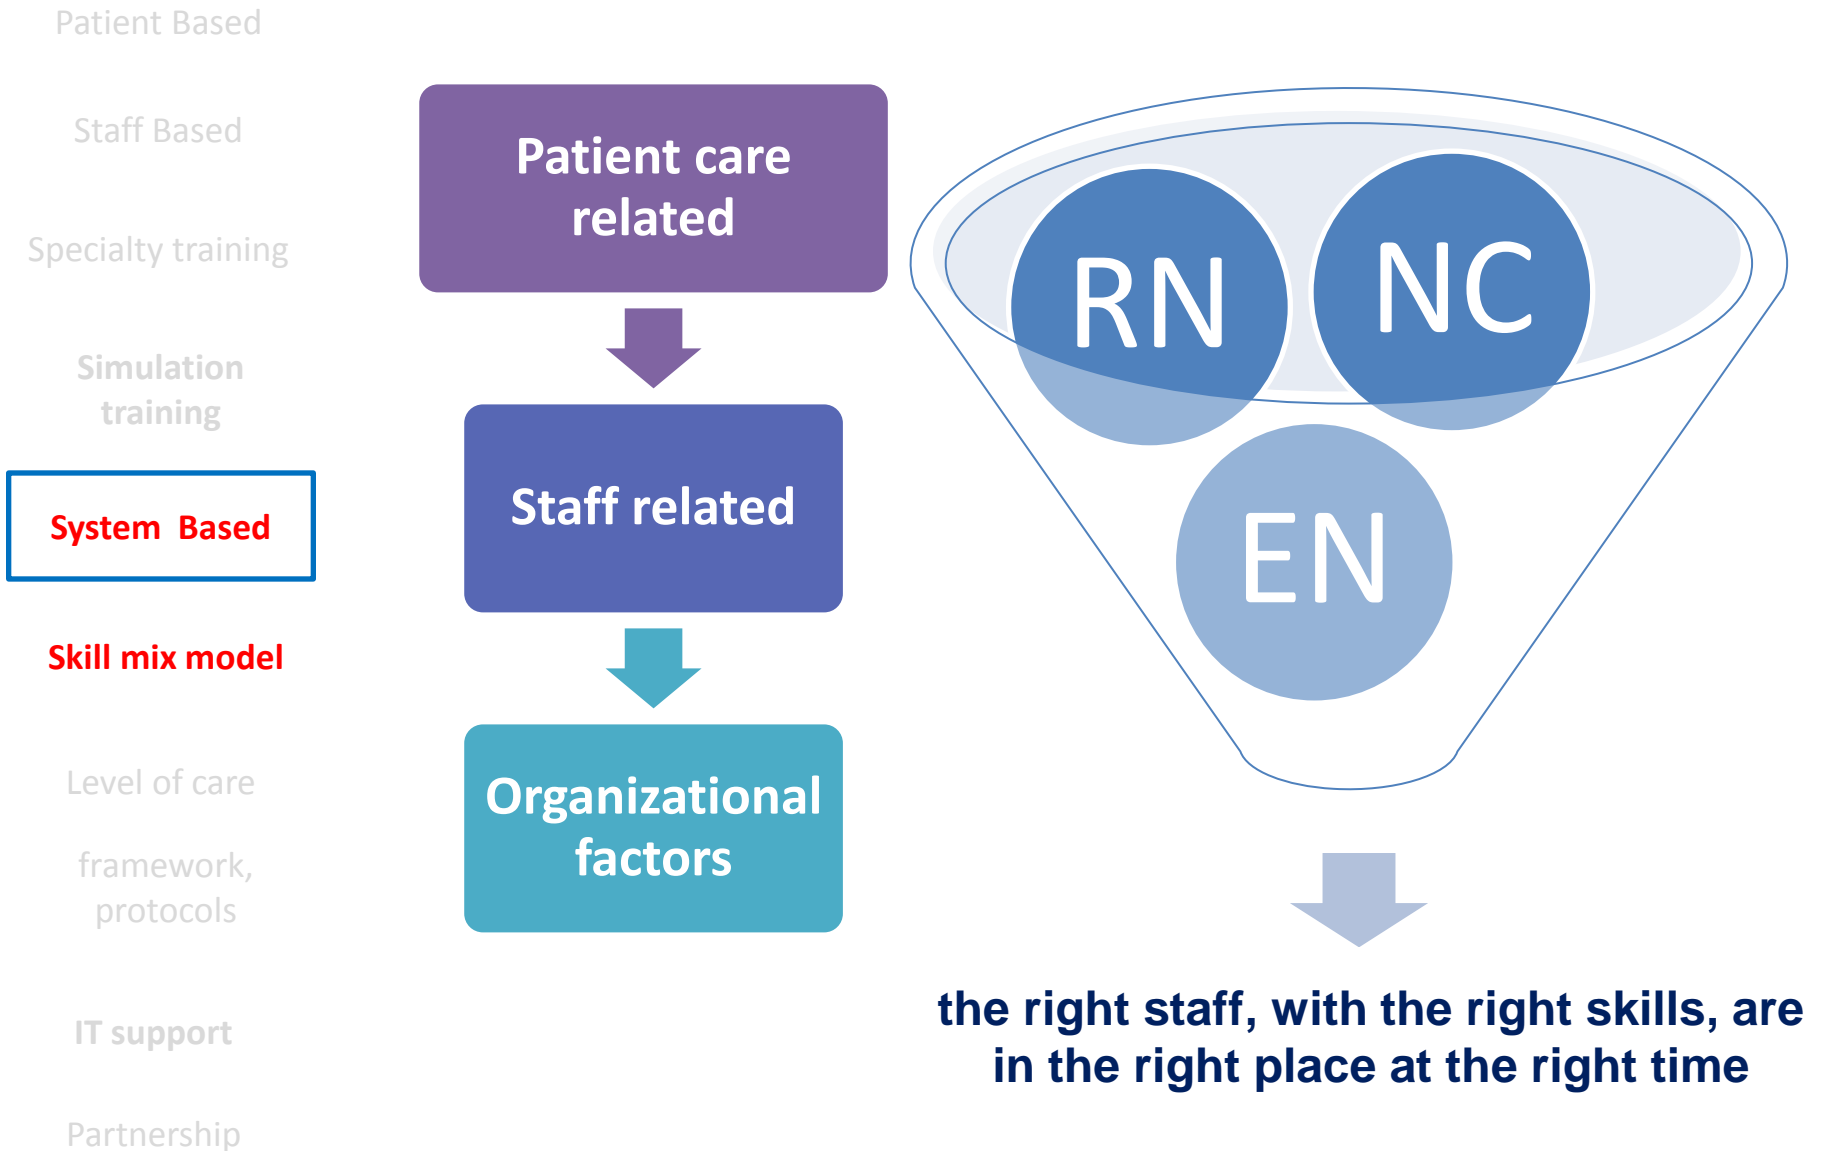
Patient Based

Staff Based

Specialty training

Simulation training

System Based

Skill mix model

Level of care

framework, protocols

IT support

Partnership

Patient care related

Staff related

Organizational factors

RN

NC

EN

the right staff, with the right skills, are in the right place at the right time